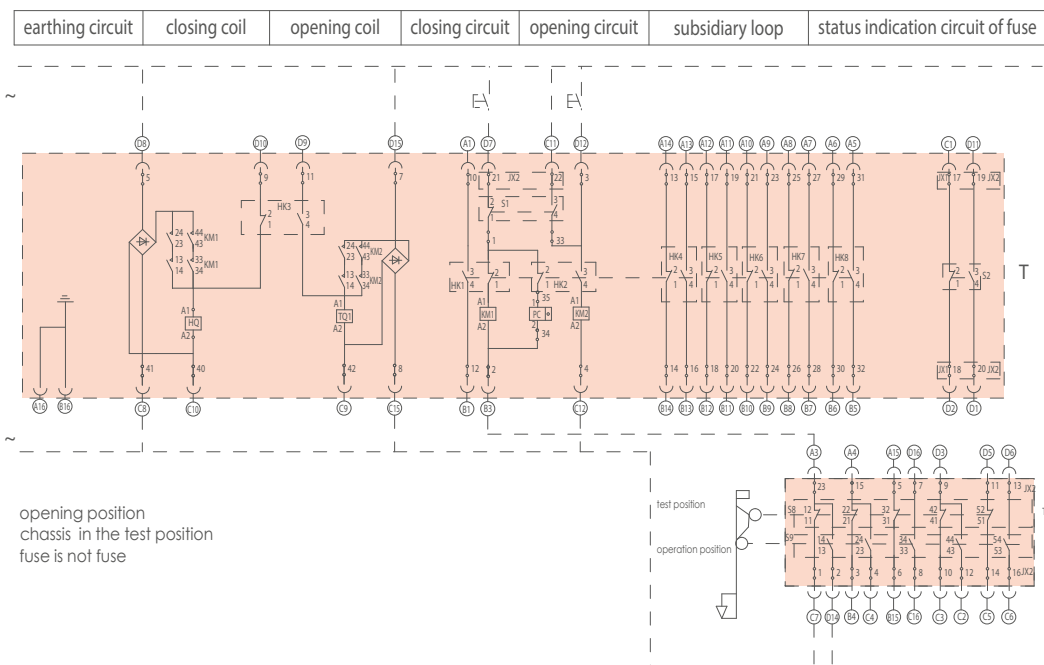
| earthing circuit | closing coil | opening coil | closing circuit | opening circuit | subsidiary loop | status indication circuit of fuse |
|---|---|---|---|---|---|---|

~

D8 D10 D9 D15 A1 D7 C11 D12 A14 A13 A12 A11 A10 A9 A8 A7 A6 A5 C1 D11

5 9 11 7 10 21 JX2 22 3 13 15 17 19 21 23 25 27 29 31 JX1 17 19 JX2

HK3 S1 33

24 44 23 43 KM1 13 33 14 34 KM1 24 44 23 43 KM2 13 33 14 34 KM2

HK1 HK2 HK4 HK5 HK6 HK7 HK8 S2

A1 HQ A2 A1 TQ1 A2 A1 KM1 A2 35 PC 34 A1 KM2 A2

T

41 40 42 8 12 2 4 14 16 18 20 22 24 26 28 30 32 JX1 18 20 JX2

A16 B16 C8 C10 C9 C15 B1 B3 C12 B14 B13 B12 B11 B10 B9 B8 B7 B6 B5 D2 D1

~

A3 A4 A15 D16 D3 D5 D6

test position

operation position

S8 S9 23 15 5 7 9 11 13 JX2 12 11 22 21 32 31 42 41 52 51 14 13 24 23 34 33 44 43 54 53 1 2 3 4 6 8 10 12 14 16 JX2

C7 D14 B4 C4 B15 C16 C3 C2 C5 C6

opening position
chassis in the test position
fuse is not fuse